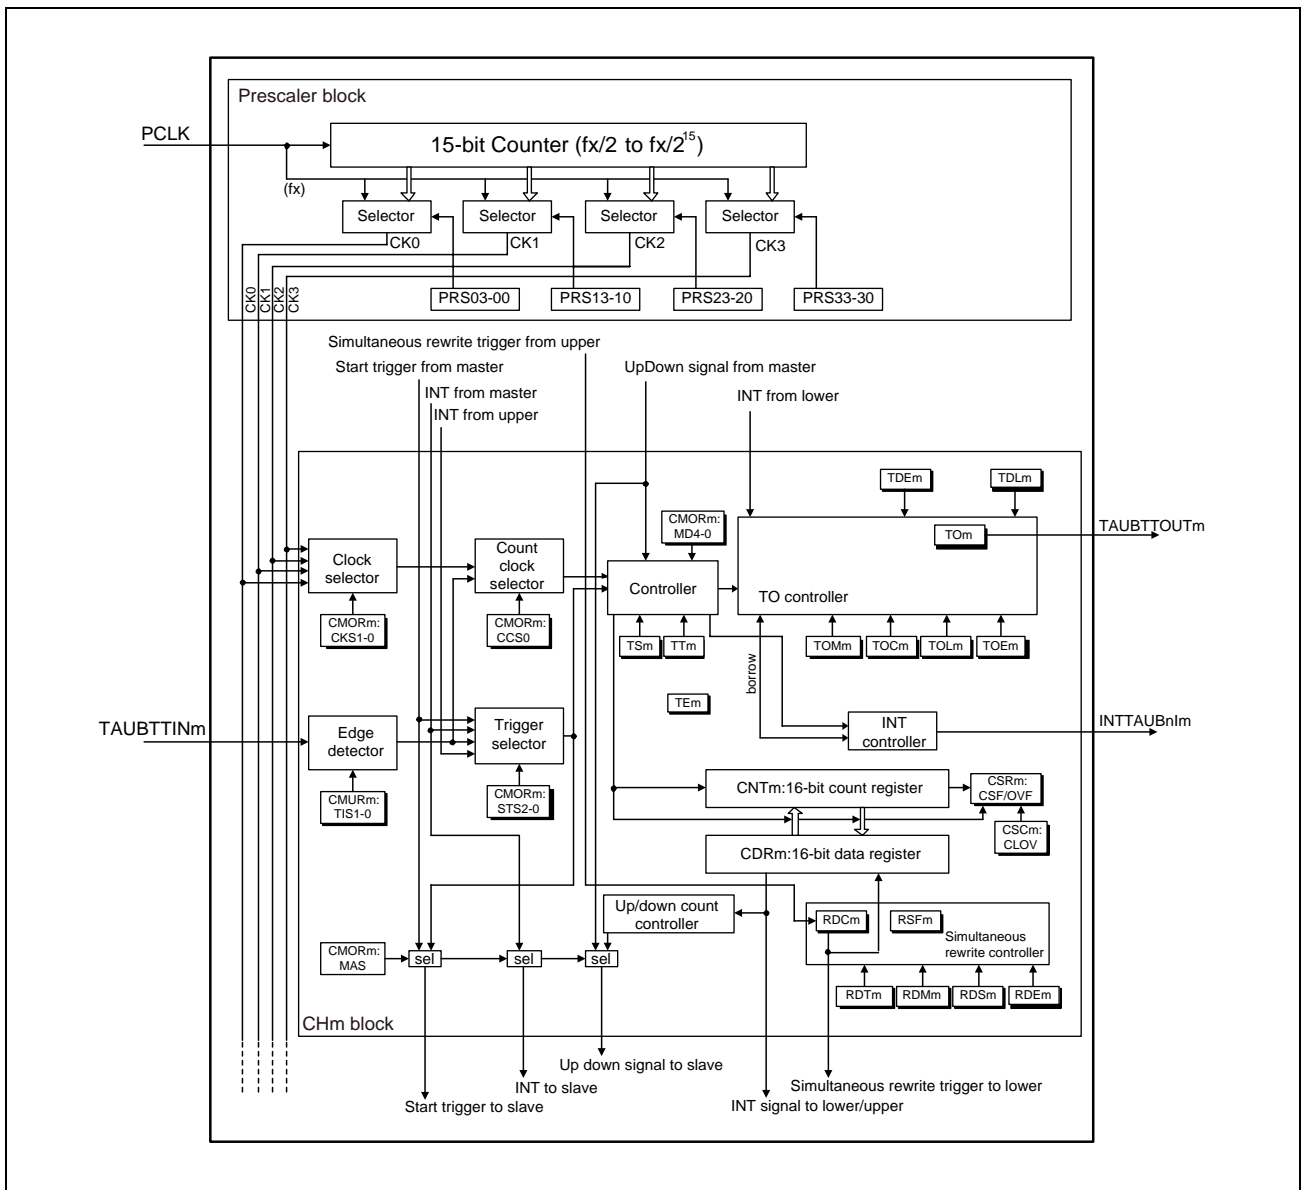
Prescaler block

PCLK

15-bit Counter (fx/2 to fx/$2^{15}$)

(fx)

Selector
Selector
Selector
Selector

CK0
CK1
CK2
CK3

CK0 CK1 CK2 CK3

PRS03-00
PRS13-10
PRS23-20
PRS33-30

Simultaneous rewrite trigger from upper
Start trigger from master
INT from master
INT from upper
UpDown signal from master
INT from lower

TDEm
TDLm

CMORm: MD4-0

TOm

TAUBTTOUTm

Clock selector

Count clock selector

Controller

TO controller

CMORm: CKS1-0

CMORm: CCS0

TSm
TTm

TOMm
TOCm
TOLm
TOEm

borrow

TEm

TAUBTTINm

Edge detector

Trigger selector

INT controller

INTTAUBnIm

CMURm: TIS1-0

CMORm: STS2-0

CNTm:16-bit count register

CSRm: CSF/OVF

CSCm: CLOV

CDRm:16-bit data register

Up/down count controller

RDCm
RSFm
Simultaneous rewrite controller

CMORm: MAS

sel
sel
sel

RDTm
RDMm
RDSm
RDEm

CHm block

Up down signal to slave
INT to slave
Start trigger to slave
INT signal to lower/upper
Simultaneous rewrite trigger to lower